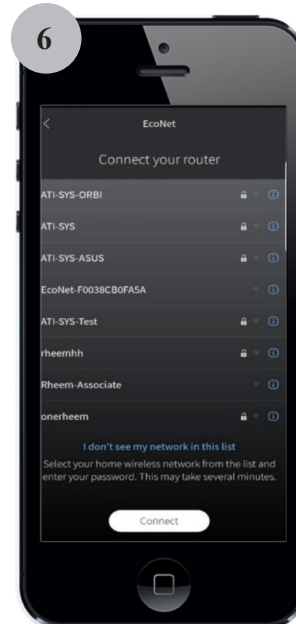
6

<

EcoNet

Connect your router

ATI-SYS-ORBI

ATI-SYS

ATI-SYS-ASUS

EcoNet-F0038CB0FA5A

ATI-SYS-Test

rheemhh

Rheem-Associate

onerheem

I don't see my network in this list

Select your home wireless network from the list and enter your password. This may take several minutes.

Connect